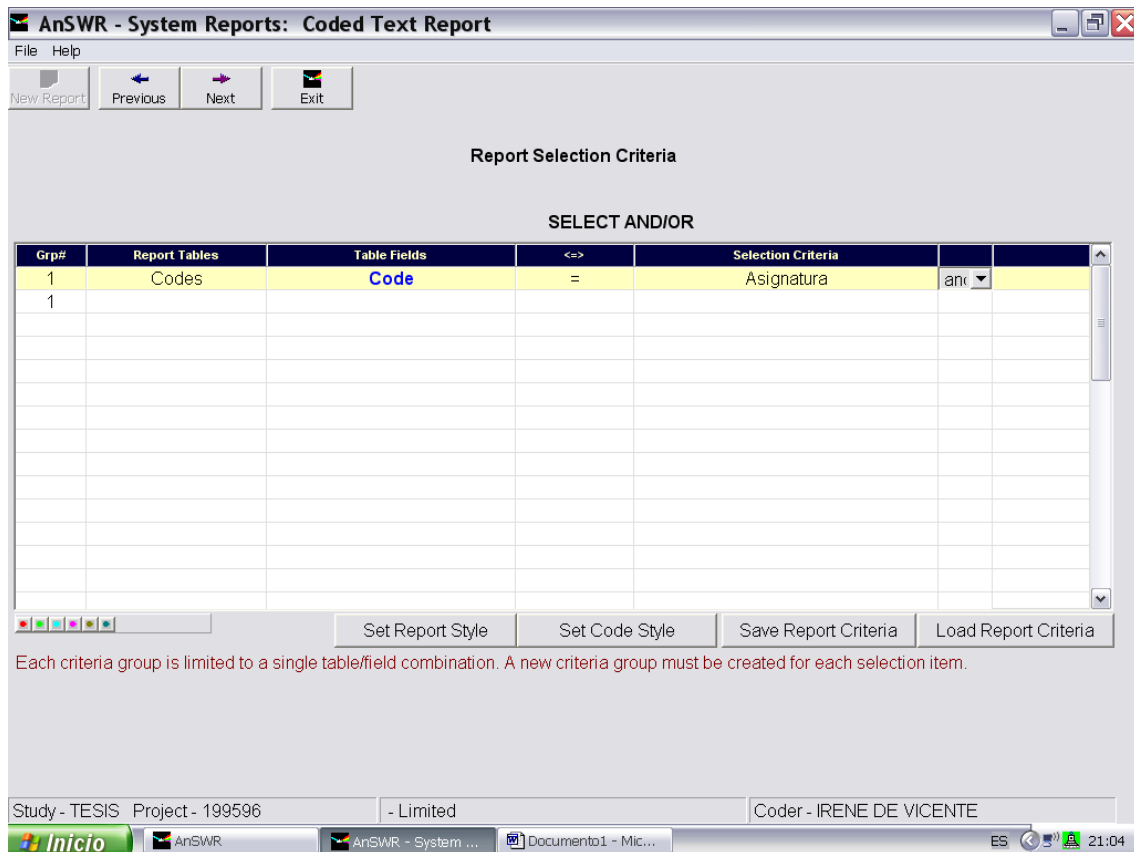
AnSWR - System Reports: Coded Text Report

File Help

New Report Previous Next Exit

Report Selection Criteria

SELECT AND/OR

| Grp# | Report Tables | Table Fields | <=> | Selection Criteria | | |
|---|---|---|---|---|---|---|
| 1 | Codes | Code | = | Asignatura | anc | |
| 1 | | | | | | |

Set Report Style | Set Code Style | Save Report Criteria | Load Report Criteria

Each criteria group is limited to a single table/field combination. A new criteria group must be created for each selection item.

Study - TESIS Project - 199596 | - Limited | Coder - IRENE DE VICENTE

Inicio | AnSWR | AnSWR - System ... | Documento1 - Mic... | ES 21:04